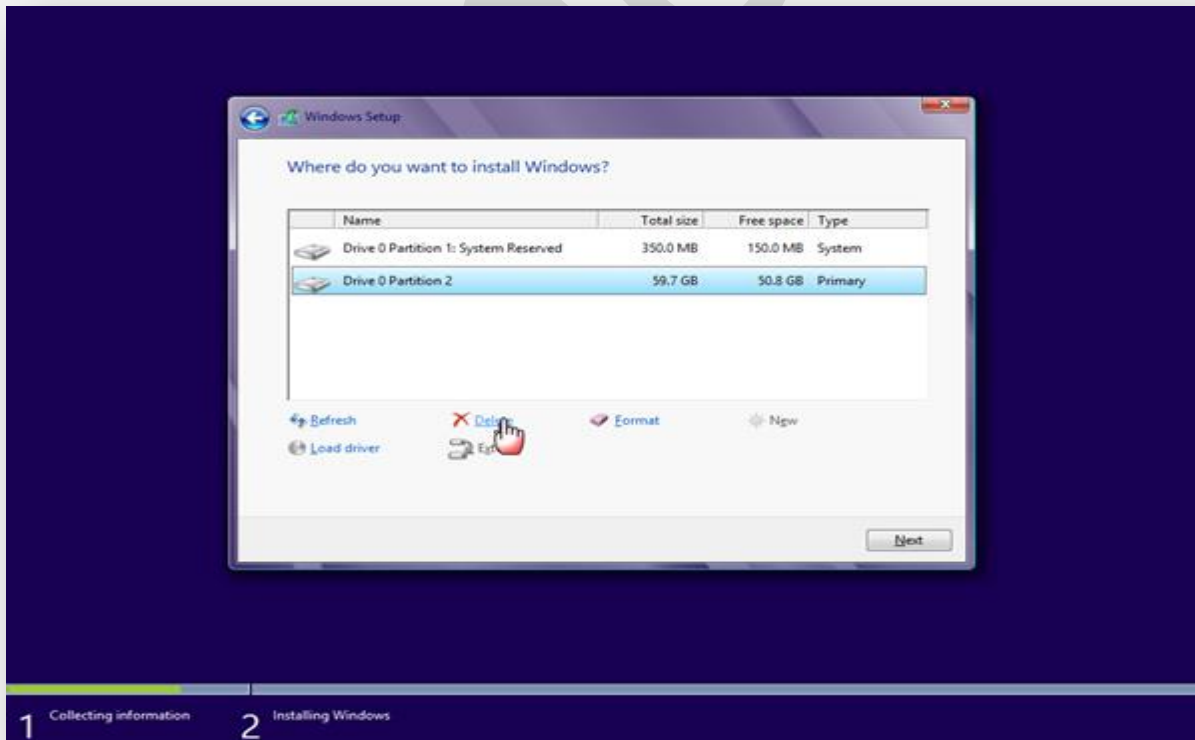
Windows Setup

Where do you want to install Windows?

| Name | Total size | Free space | Type |
|---|---|---|---|
| Drive 0 Partition 1: System Reserved | 350.0 MB | 150.0 MB | System |
| Drive 0 Partition 2 | 59.7 GB | 50.8 GB | Primary |

Refresh
Dele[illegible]
Format
New
Load driver
Ex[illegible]

Next

1 Collecting information
2 Installing Windows